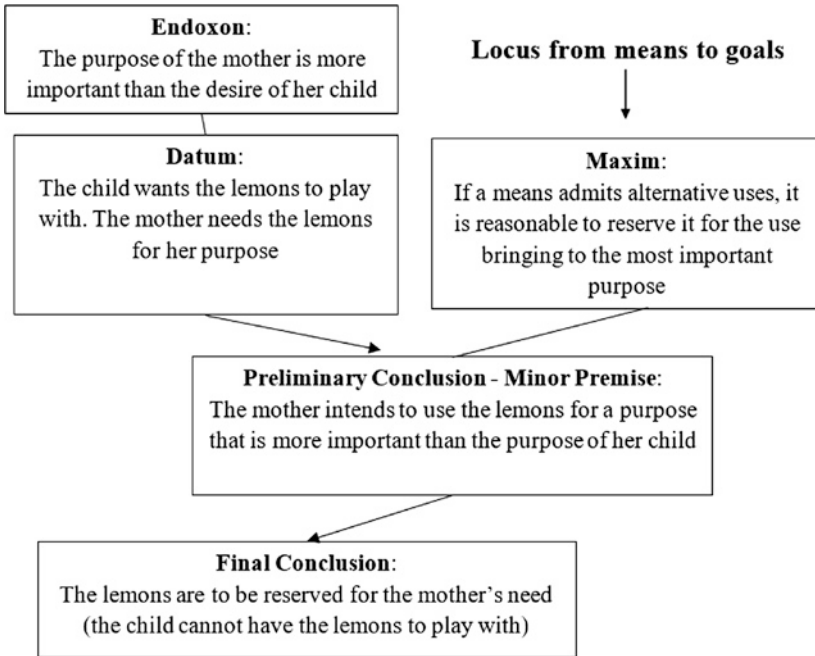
**Endoxon**:
The purpose of the mother is more important than the desire of her child

**Locus from means to goals**

**Datum**:
The child wants the lemons to play with. The mother needs the lemons for her purpose

**Maxim**:
If a means admits alternative uses, it is reasonable to reserve it for the use bringing to the most important purpose

**Preliminary Conclusion - Minor Premise**:
The mother intends to use the lemons for a purpose that is more important than the purpose of her child

**Final Conclusion**:
The lemons are to be reserved for the mother's need (the child cannot have the lemons to play with)